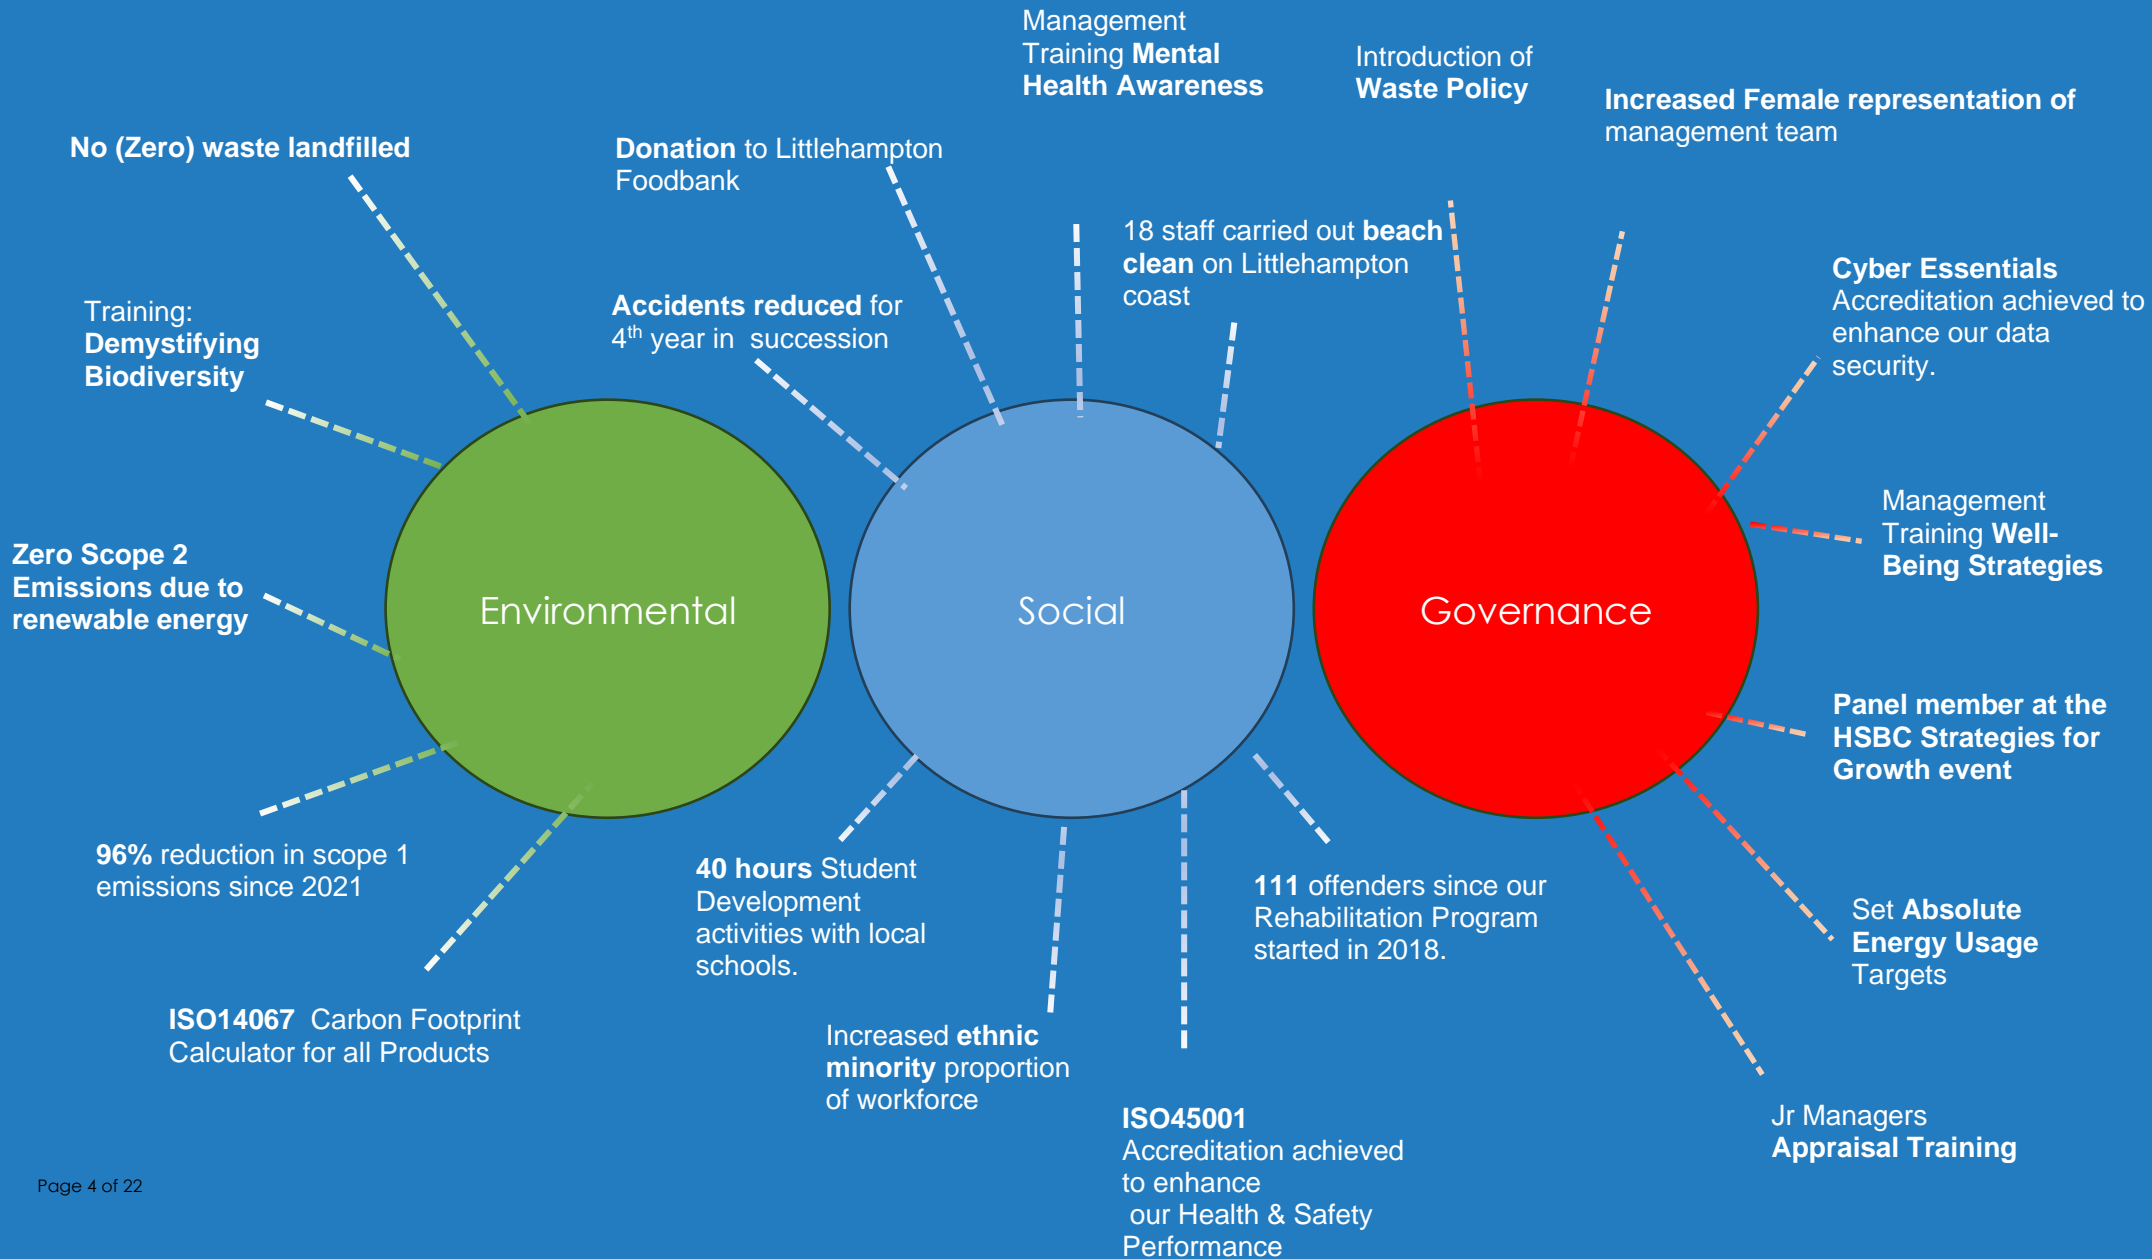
Management Training **Mental Health Awareness**

Introduction of **Waste Policy**

**Increased Female representation of** management team

**No (Zero) waste landfilled**

**Donation** to Littlehampton Foodbank

18 staff carried out **beach clean** on Littlehampton coast

**Cyber Essentials** Accreditation achieved to enhance our data security.

Training: **Demystifying Biodiversity**

**Accidents reduced** for $4^{th}$ year in succession

Management Training **Well-Being Strategies**

**Zero Scope 2 Emissions due to renewable energy**

Environmental

Social

Governance

**Panel member at the HSBC Strategies for Growth event**

**96%** reduction in scope 1 emissions since 2021

**40 hours** Student Development activities with local schools.

**111** offenders since our Rehabilitation Program started in 2018.

Set **Absolute Energy Usage** Targets

**ISO14067** Carbon Footprint Calculator for all Products

Increased **ethnic minority** proportion of workforce

**ISO45001** Accreditation achieved to enhance our Health & Safety Performance

Jr Managers **Appraisal Training**

Page 4 of 22